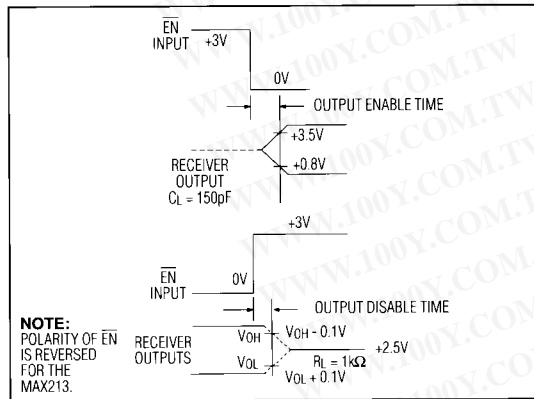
$\overline{EN}$ INPUT +3V

0V

OUTPUT ENABLE TIME

+3.5V

RECEIVER OUTPUT $C_L$ = 150pF

+0.8V

+3V

$\overline{EN}$ INPUT 0V

OUTPUT DISABLE TIME

NOTE: POLARITY OF $\overline{EN}$ IS REVERSED FOR THE MAX213.

RECEIVER OUTPUTS

$V_{OH}$

$V_{OH}$ - 0.1V

+2.5V

$V_{OL}$

$R_L$ = 1k$\Omega$

$V_{OL}$ + 0.1V

WWW.100Y.COM.TW WWW.100Y.COM.TW WWW.100Y.COM.TW WWW.100Y.COM.TW WWW.100Y.COM.TW WWW.100Y.COM.TW